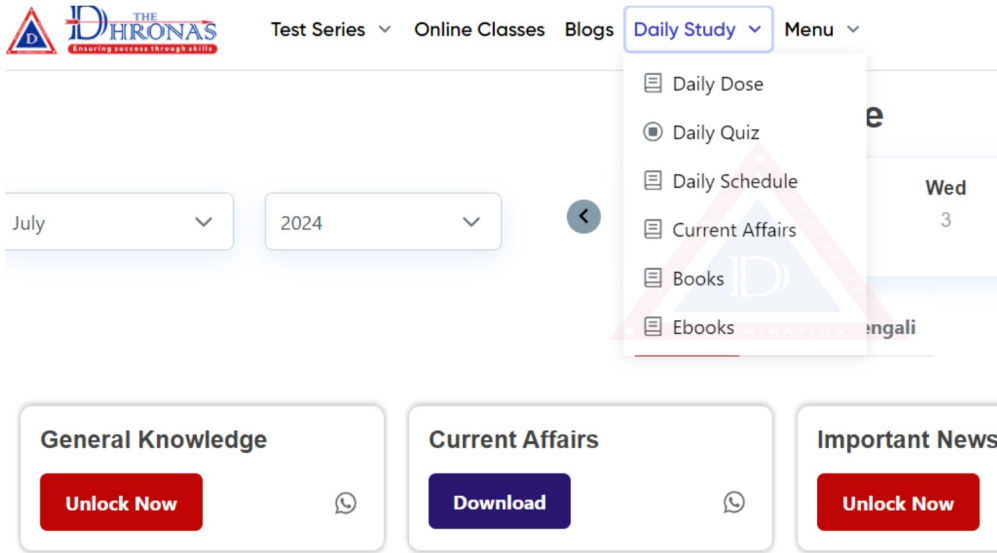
D THE DHRONAS
Ensuring success through skills

Test Series Online Classes Blogs Daily Study Menu

Daily Dose
Daily Quiz
Daily Schedule
Current Affairs
Books
Ebooks

e

July
2024

Wed
3

engali

General Knowledge
Unlock Now

Current Affairs
Download

Important News
Unlock Now